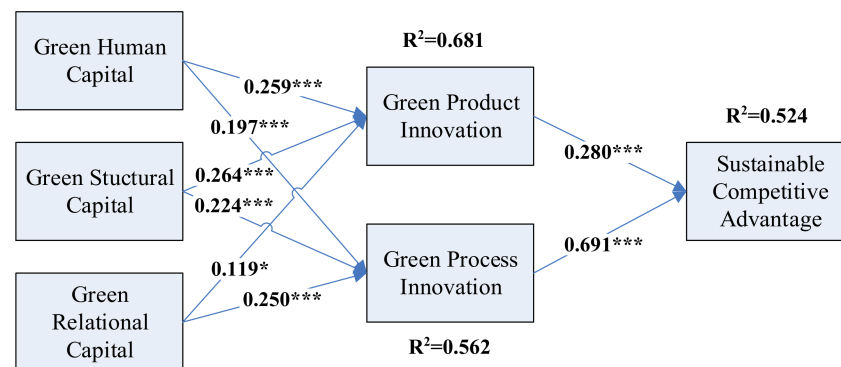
Green Human Capital

Green Stuctural Capital

Green Relational Capital

$R^2$=0.681

Green Product Innovation

Green Process Innovation

$R^2$=0.562

$R^2$=0.524

Sustainable Competitive Advantage

0.259***

0.197***

0.264***

0.224***

0.119*

0.250***

0.280***

0.691***